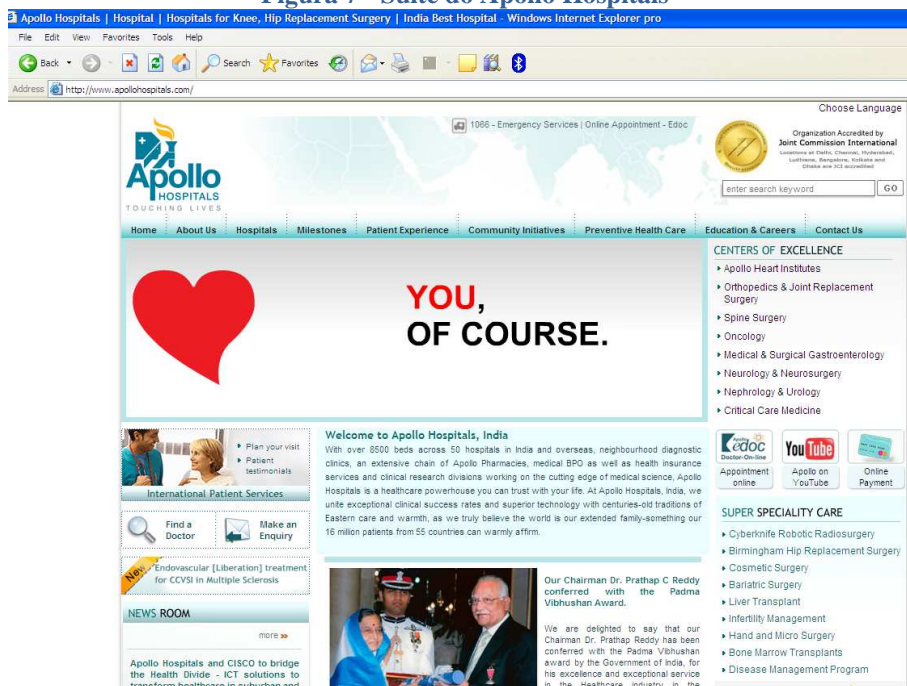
Figura 7 – Site do Apollo Hospitals

Apollo Hospitals | Hospital | Hospitals for Knee, Hip Replacement Surgery | India Best Hospital - Windows Internet Explorer pro

File Edit View Favorites Tools Help

Back Search Favorites

Address http://www.apollohospitals.com/

Choose Language

Apollo HOSPITALS TOUCHING LIVES

1066 - Emergency Services | Online Appointment - Edoc

Organization Accredited by Joint Commission International
Locations at Delhi, Chennai, Hyderabad, Ludhiana, Bangalore, Kolkata and Dhaka are JCI accredited

enter search keyword GO

Home | About Us | Hospitals | Milestones | Patient Experience | Community Initiatives | Preventive Health Care | Education & Careers | Contact Us

YOU,
OF COURSE.

CENTERS OF EXCELLENCE
Apollo Heart Institutes
Orthopedics & Joint Replacement Surgery
Spine Surgery
Oncology
Medical & Surgical Gastroenterology
Neurology & Neurosurgery
Nephrology & Urology
Critical Care Medicine

Plan your visit
Patient testimonials
International Patient Services

Find a Doctor
Make an Enquiry

New Endovascular [Liberation] treatment for CCVSI in Multiple Sclerosis

NEWS ROOM
more »

Apollo Hospitals and CISCO to bridge the Health Divide - ICT solutions to transform healthcare in suburban and

Welcome to Apollo Hospitals, India
With over 8500 beds across 50 hospitals in India and overseas, neighbourhood diagnostic clinics, an extensive chain of Apollo Pharmacies, medical BPO as well as health insurance services and clinical research divisions working on the cutting edge of medical science, Apollo Hospitals is a healthcare powerhouse you can trust with your life. At Apollo Hospitals, India, we unite exceptional clinical success rates and superior technology with centuries-old traditions of Eastern care and warmth, as we truly believe the world is our extended family-something our 16 million patients from 55 countries can warmly affirm.

Our Chairman Dr. Prathap C Reddy conferred with the Padma Vibhushan Award.

We are delighted to say that our Chairman Dr. Prathap Reddy has been conferred with the Padma Vibhushan award by the Government of India, for his excellence and exceptional service in the Healthcare Industry in the

edoc Doctor-On-line
Appointment online
YouTube
Apollo on YouTube
Online Payment

SUPER SPECIALITY CARE
Cyberknife Robotic Radiosurgery
Birmingham Hip Replacement Surgery
Cosmetic Surgery
Bariatric Surgery
Liver Transplant
Infertility Management
Hand and Micro Surgery
Bone Marrow Transplants
Disease Management Program